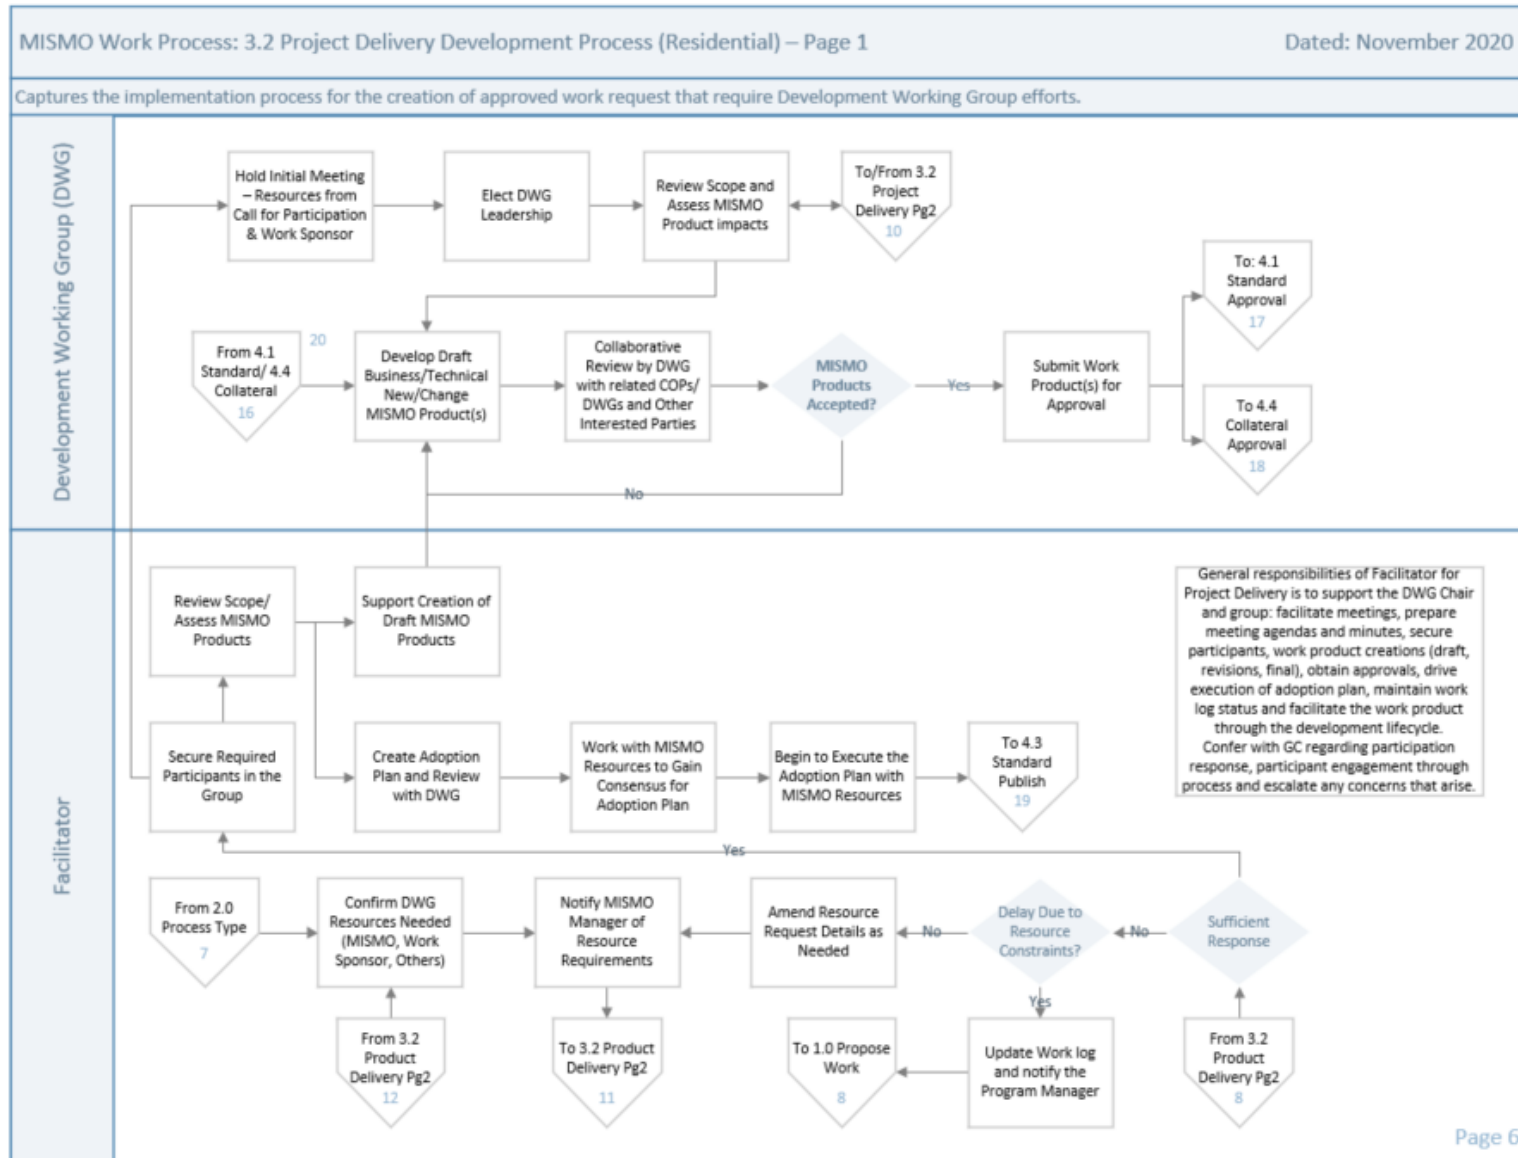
MISMO Work Process: 3.2 Project Delivery Development Process (Residential) – Page 1

Dated: November 2020

Captures the implementation process for the creation of approved work request that require Development Working Group efforts.

Development Working Group (DWG)

Hold Initial Meeting – Resources from Call for Participation & Work Sponsor

Elect DWG Leadership

Review Scope and Assess MISMO Product impacts

To/From 3.2 Project Delivery Pg2 10

To: 4.1 Standard Approval 17

From 4.1 Standard/ 4.4 Collateral 16

20

Develop Draft Business/Technical New/Change MISMO Product(s)

Collaborative Review by DWG with related COPs/ DWGs and Other Interested Parties

MISMO Products Accepted?

Yes

Submit Work Product(s) for Approval

To 4.4 Collateral Approval 18

No

Facilitator

Review Scope/ Assess MISMO Products

Support Creation of Draft MISMO Products

General responsibilities of Facilitator for Project Delivery is to support the DWG Chair and group: facilitate meetings, prepare meeting agendas and minutes, secure participants, work product creations (draft, revisions, final), obtain approvals, drive execution of adoption plan, maintain work log status and facilitate the work product through the development lifecycle. Confer with GC regarding participation response, participant engagement through process and escalate any concerns that arise.

Secure Required Participants in the Group

Create Adoption Plan and Review with DWG

Work with MISMO Resources to Gain Consensus for Adoption Plan

Begin to Execute the Adoption Plan with MISMO Resources

To 4.3 Standard Publish 19

Yes

From 2.0 Process Type 7

Confirm DWG Resources Needed (MISMO, Work Sponsor, Others)

Notify MISMO Manager of Resource Requirements

Amend Resource Request Details as Needed

No

Delay Due to Resource Constraints?

No

Sufficient Response

Yes

From 3.2 Product Delivery Pg2 12

To 3.2 Product Delivery Pg2 11

To 1.0 Propose Work 8

Update Work log and notify the Program Manager

From 3.2 Product Delivery Pg2 8

Page 6